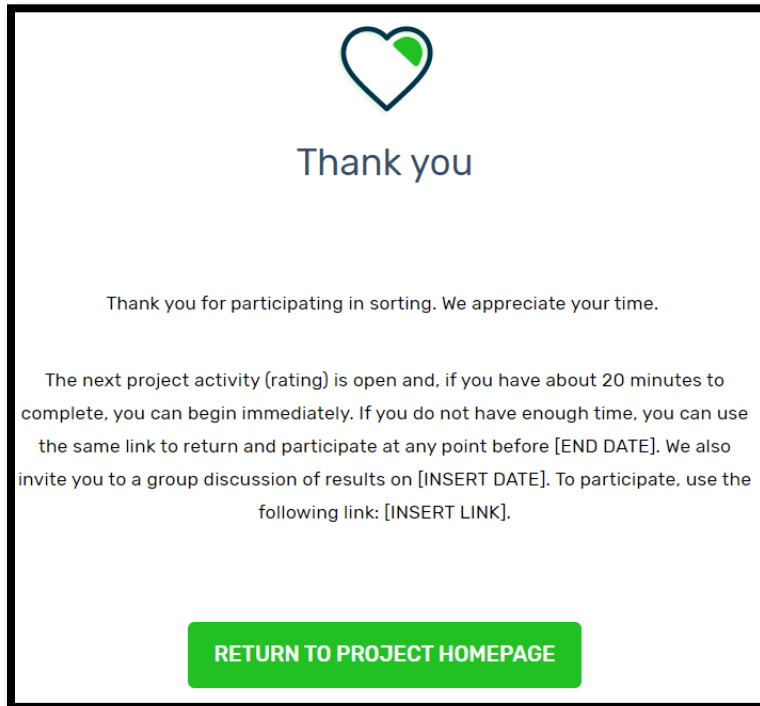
Thank you

Thank you for participating in sorting. We appreciate your time.

The next project activity (rating) is open and, if you have about 20 minutes to complete, you can begin immediately. If you do not have enough time, you can use the same link to return and participate at any point before [END DATE]. We also invite you to a group discussion of results on [INSERT DATE]. To participate, use the following link: [INSERT LINK].

RETURN TO PROJECT HOMEPAGE